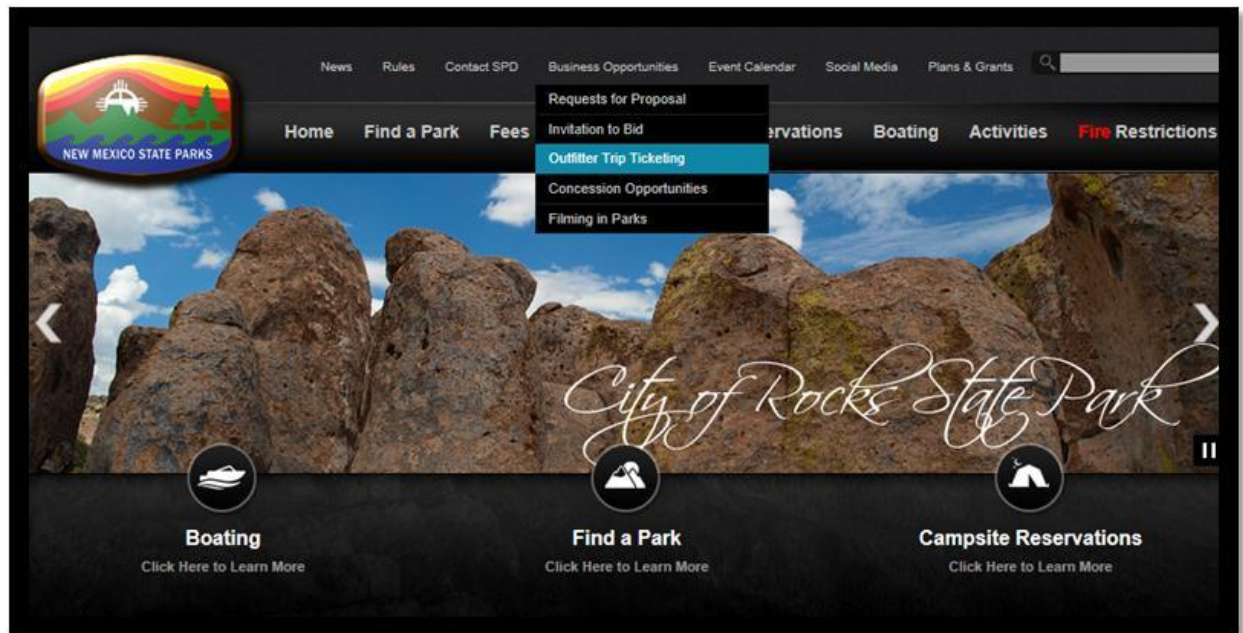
NEW MEXICO STATE PARKS

News Rules Contact SPD Business Opportunities Event Calendar Social Media Plans & Grants

Home Find a Park Fees ervations Boating Activities Fire Restrictions

Requests for Proposal
Invitation to Bid
Outfitter Trip Ticketing
Concession Opportunities
Filming in Parks

City of Rocks State Park

Boating
Click Here to Learn More

Find a Park
Click Here to Learn More

Campsite Reservations
Click Here to Learn More